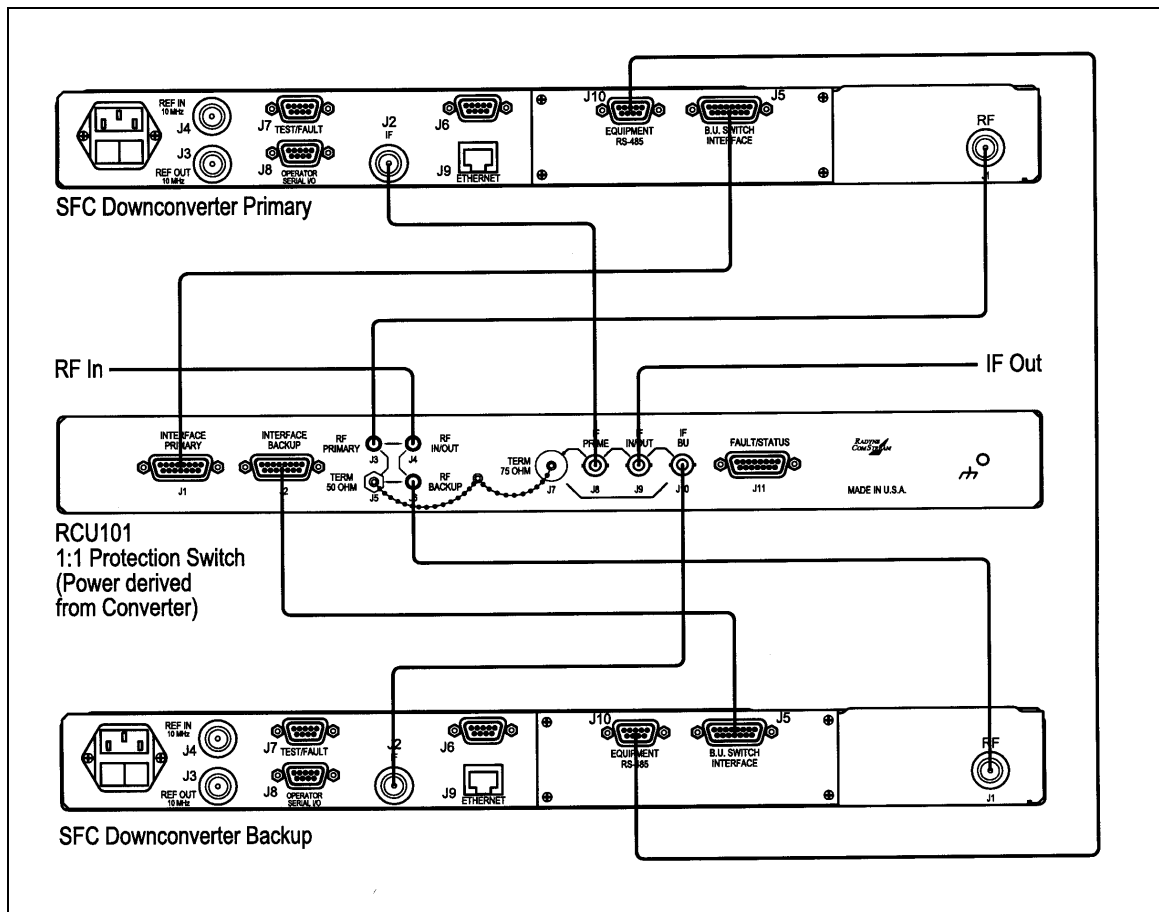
REF IN 10 MHz
J4
J3
REF OUT 10 MHz
J7 TEST/FAULT
J8 OPERATOR SERIAL I/O
J2 IF
J6
J9 ETHERNET
J10
EQUIPMENT RS-485
J5
B.U. SWITCH INTERFACE
RF
J1

SFC Downconverter Primary

RF In
IF Out

INTERFACE PRIMARY
J1
INTERFACE BACKUP
J2
RF PRIMARY
J3
RF IN/OUT
J4
TERM 50 OHM
J5
RF BACKUP
J6
TERM 75 OHM
J7
IF PRIME
J8
IF IN/OUT
J9
IF BU
J10
FAULT/STATUS
J11
RADYNE COMSTREAM
MADE IN U.S.A.

RCU101
1:1 Protection Switch
(Power derived from Converter)

REF IN 10 MHz
J4
J3
REF OUT 10 MHz
J7 TEST/FAULT
J8 OPERATOR SERIAL I/O
J2
J6
J9 ETHERNET
J10
EQUIPMENT RS-485
J5
B.U. SWITCH INTERFACE
RF
J1

SFC Downconverter Backup